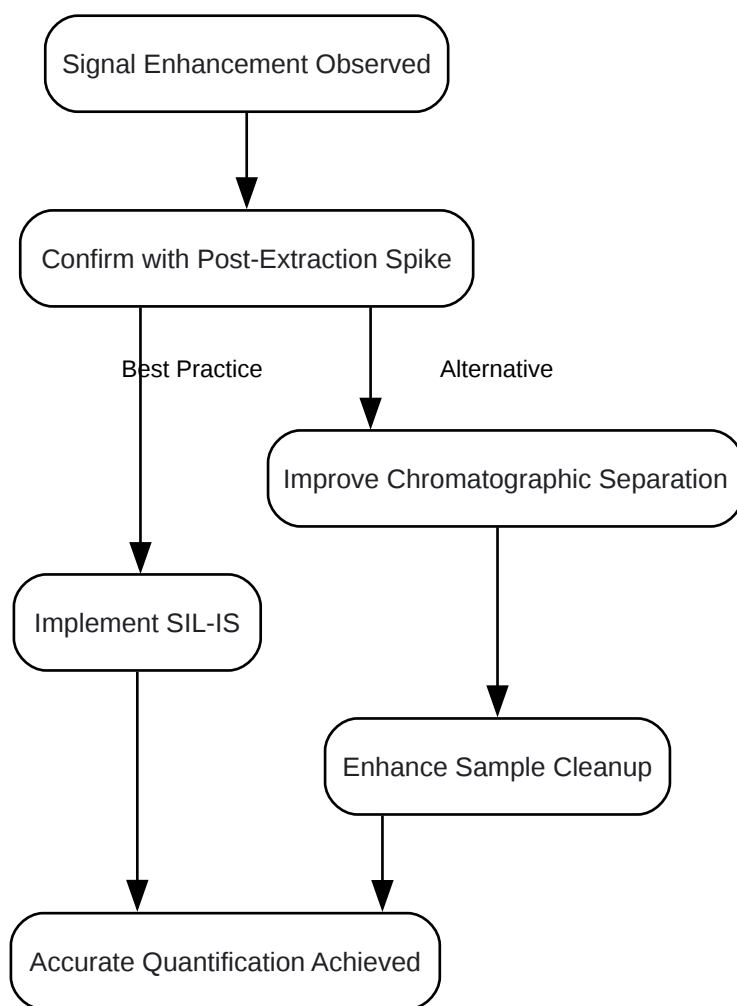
Signal Enhancement Observed

Confirm with Post-Extraction Spike

Best Practice

Alternative

Improve Chromatographic Separation

Implement SIL-IS

Enhance Sample Cleanup

Accurate Quantification Achieved